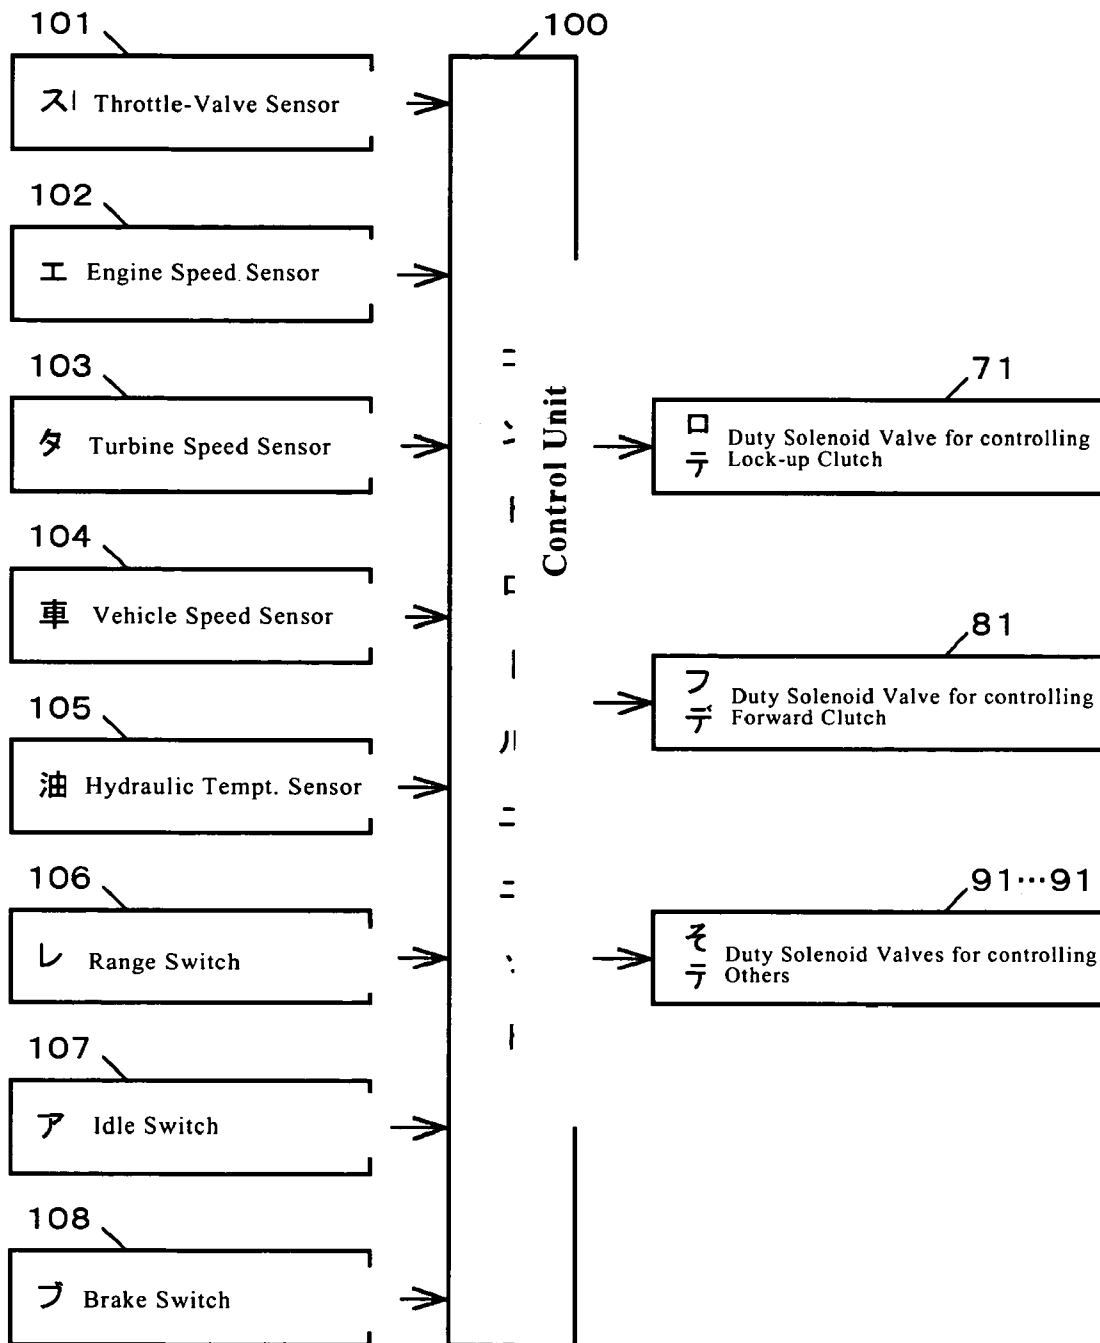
101
スl Throttle-Valve Sensor

102
エ Engine Speed Sensor

103
タ Turbine Speed Sensor

104
車 Vehicle Speed Sensor

105
油 Hydraulic Tempt. Sensor

106
レ Range Switch

107
ア Idle Switch

108
ブ Brake Switch

100
Control Unit

71
ロ
テ
Duty Solenoid Valve for controlling Lock-up Clutch

81
フ
デ
Duty Solenoid Valve for controlling Forward Clutch

91…91
そ
テ
Duty Solenoid Valves for controlling Others